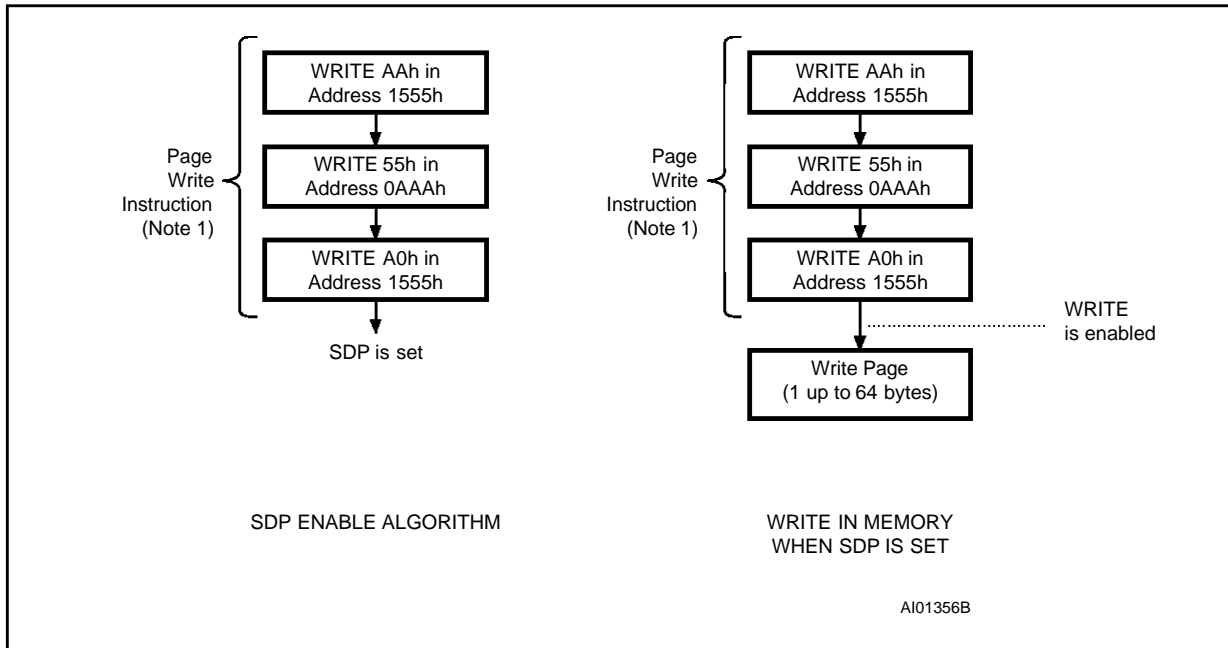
Page Write Instruction (Note 1)

WRITE AAh in Address 1555h

WRITE 55h in Address 0AAAh

WRITE A0h in Address 1555h

SDP is set

Page Write Instruction (Note 1)

WRITE AAh in Address 1555h

WRITE 55h in Address 0AAAh

WRITE A0h in Address 1555h

WRITE is enabled

Write Page (1 up to 64 bytes)

SDP ENABLE ALGORITHM

WRITE IN MEMORY WHEN SDP IS SET

AI01356B